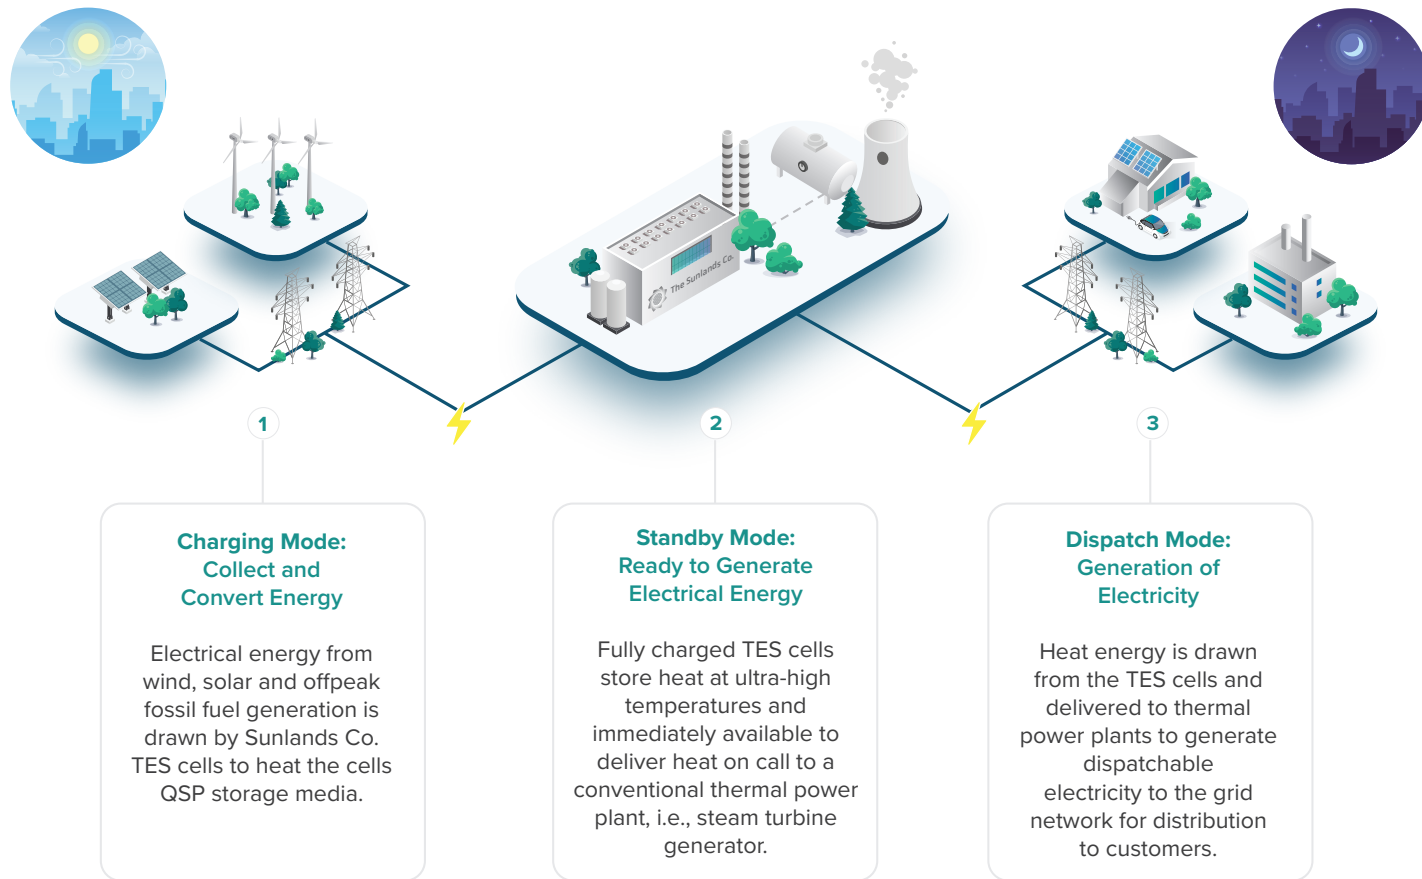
The Sunlands Co.

1

Charging Mode: Collect and Convert Energy

Electrical energy from wind, solar and offpeak fossil fuel generation is drawn by Sunlands Co. TES cells to heat the cells QSP storage media.

2

Standby Mode: Ready to Generate Electrical Energy

Fully charged TES cells store heat at ultra-high temperatures and immediately available to deliver heat on call to a conventional thermal power plant, i.e., steam turbine generator.

3

Dispatch Mode: Generation of Electricity

Heat energy is drawn from the TES cells and delivered to thermal power plants to generate dispatchable electricity to the grid network for distribution to customers.